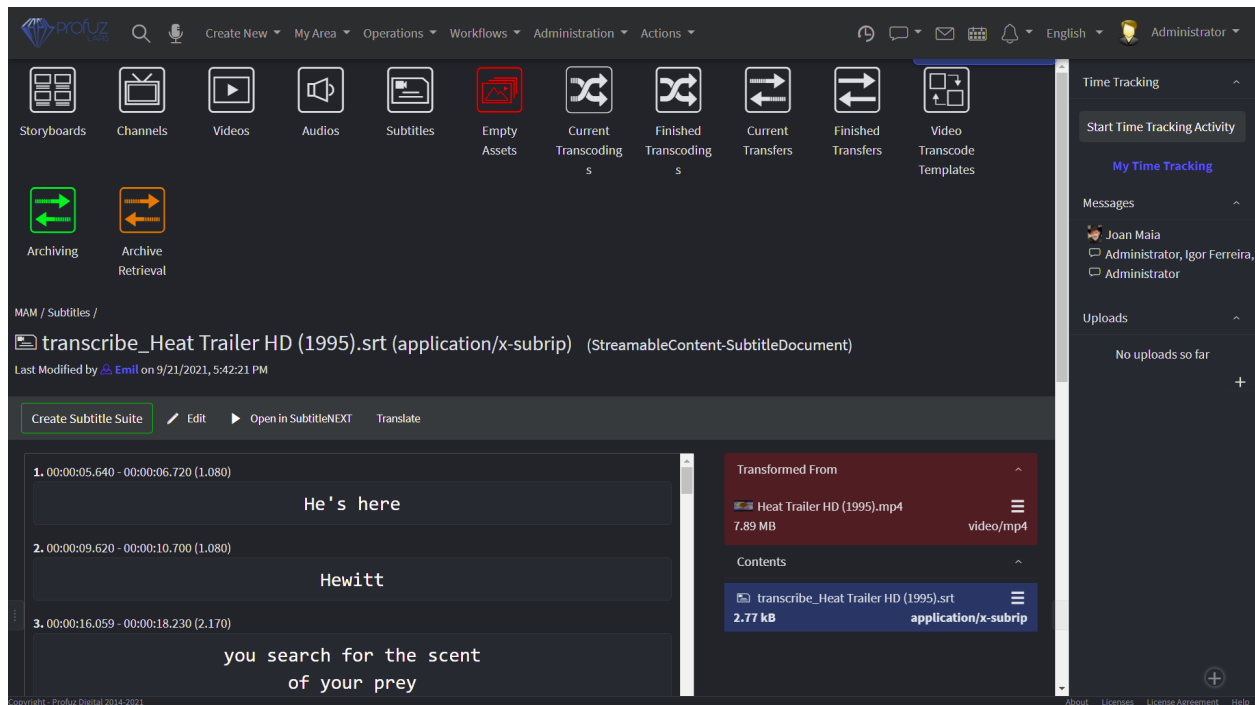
Profuz
Create New ▾ My Area ▾ Operations ▾ Workflows ▾ Administration ▾ Actions ▾
English ▾ Administrator ▾

Storyboards
Channels
Videos
Audios
Subtitles
Empty Assets
Current Transcodings
Finished Transcodings
Current Transfers
Finished Transfers
Video Transcode Templates
Archiving
Archive Retrieval

MAM / Subtitles /

transcribe_Heat Trailer HD (1995).srt (application/x-subrip) (StreamableContent-SubtitleDocument)

Last Modified by Emil on 9/21/2021, 5:42:21 PM

Create Subtitle Suite
Edit
Open in SubtitleNEXT
Translate

1. 00:00:05.640 - 00:00:06.720 (1.080)
He's here

2. 00:00:09.620 - 00:00:10.700 (1.080)
Hewitt

3. 00:00:16.059 - 00:00:18.230 (2.170)
you search for the scent
of your prey

Transformed From
Heat Trailer HD (1995).mp4
7.89 MB
video/mp4

Contents
transcribe_Heat Trailer HD (1995).srt
2.77 kB
application/x-subrip

Time Tracking
Start Time Tracking Activity
My Time Tracking

Messages
Joan Maia
Administrator, Igor Ferreira,
Administrator

Uploads
No uploads so far

Copyright - Profuz Digital 2014-2021
About Licenses License Agreement Help